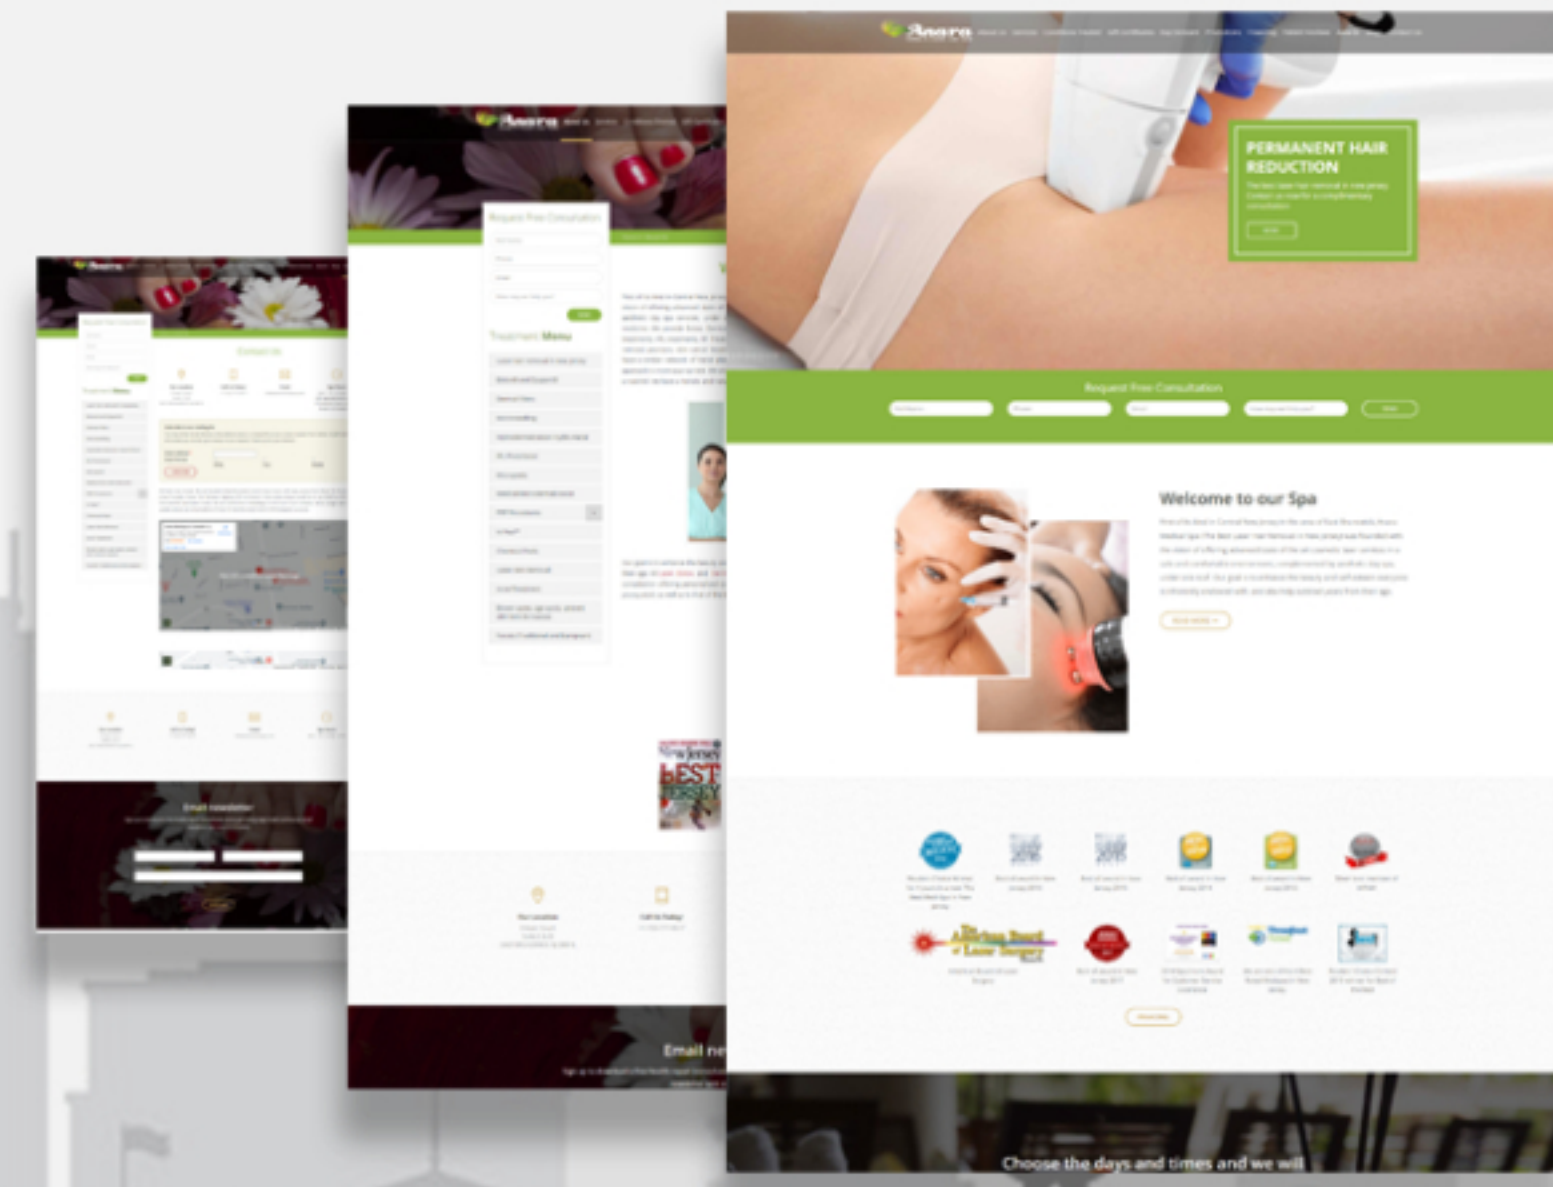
Anara

PERMANENT HAIR REDUCTION

Request Free Consultation

Welcome to our Spa

Choose the days and times and we will

Request Free Consultation

Treatment Menu

Email ne

Contact Us

Email newsletter

New Jersey
BEST OF JERSEY

The American Board of Laser Surgery